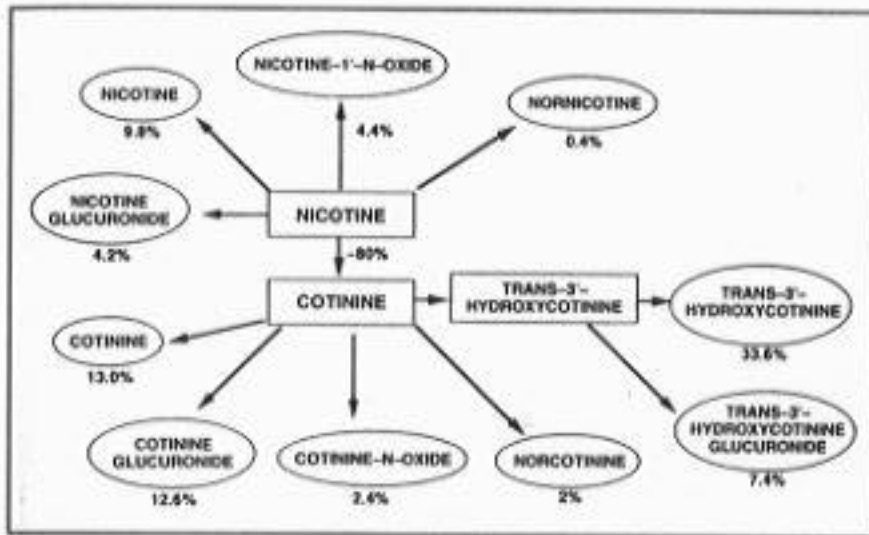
NICOTINE
9.8%

NICOTINE-1'-N-OXIDE
4.4%

NORNICOTINE
0.4%

NICOTINE GLUCURONIDE
4.2%

NICOTINE

~80%

COTININE

TRANS-3'-HYDROXYCOTININE

TRANS-3'-HYDROXYCOTININE
33.6%

COTININE
13.0%

COTININE GLUCURONIDE
12.6%

COTININE-N-OXIDE
2.4%

NORCOTININE
2%

TRANS-3'-HYDROXYCOTININE GLUCURONIDE
7.4%